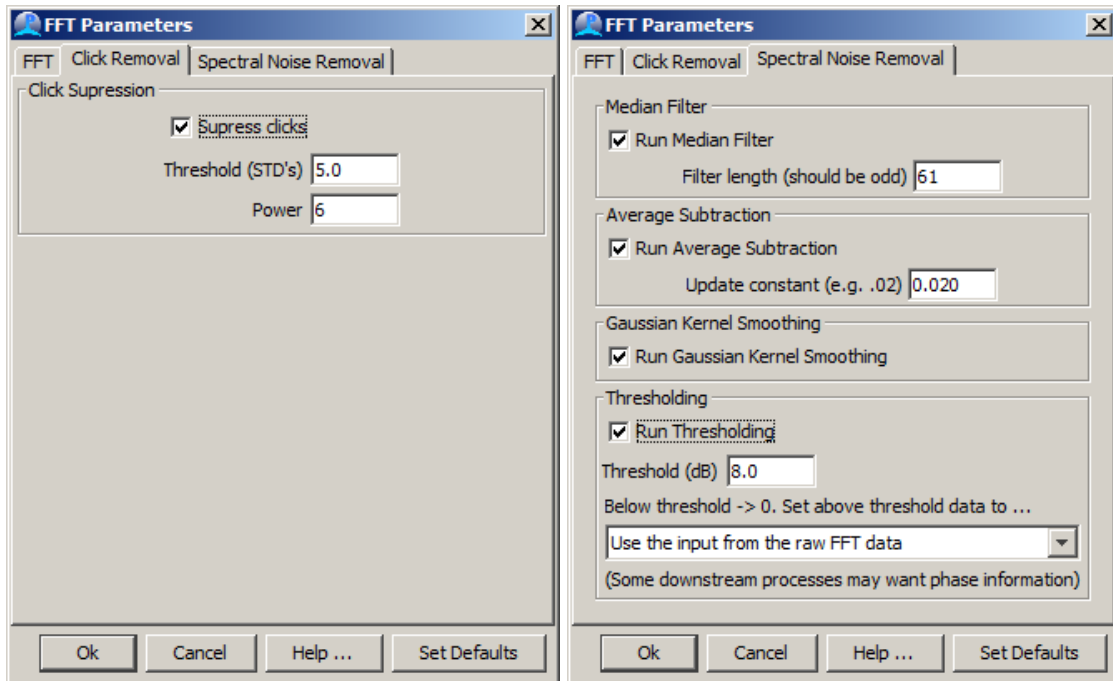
FFT Parameters

FFT | Click Removal | Spectral Noise Removal

Click Supression

Supress clicks

Threshold (STD's) 5.0

Power 6

Ok | Cancel | Help ... | Set Defaults

FFT Parameters

FFT | Click Removal | Spectral Noise Removal

Median Filter

Run Median Filter

Filter length (should be odd) 61

Average Subtraction

Run Average Subtraction

Update constant (e.g. .02) 0.020

Gaussian Kernel Smoothing

Run Gaussian Kernel Smoothing

Thresholding

Run Thresholding

Threshold (dB) 8.0

Below threshold -> 0. Set above threshold data to ...

Use the input from the raw FFT data

(Some downstream processes may want phase information)

Ok | Cancel | Help ... | Set Defaults